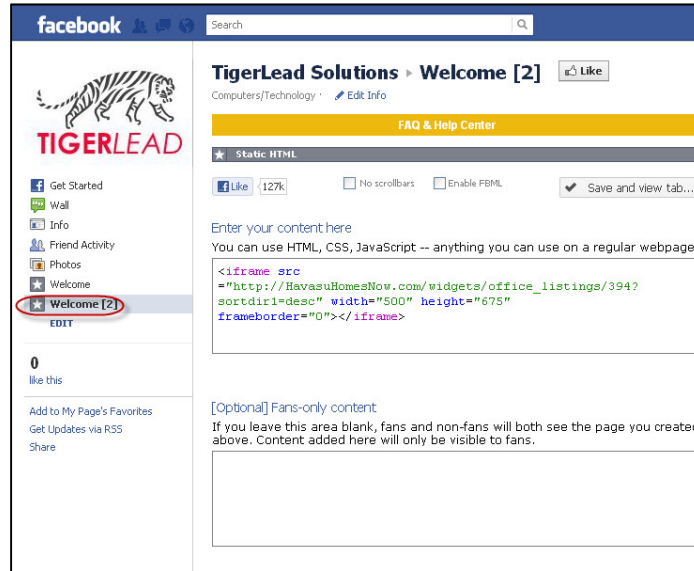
facebook

Search

TIGERLEAD

Get Started
Wall
Info
Friend Activity
Photos
Welcome
Welcome [2]
EDIT

0
like this

Add to My Page's Favorites
Get Updates via RSS
Share

TigerLead Solutions ▸ Welcome [2]

Like

Computers/Technology · Edit Info

FAQ & Help Center

Static HTML

Like 127k

No scrollbars

Enable FBML

Save and view tab...

Enter your content here
You can use HTML, CSS, JavaScript -- anything you can use on a regular webpage

<iframe src ="http://HavasuHomesNow.com/widgets/office_listings/394?sortdir1=desc" width="500" height="675" frameborder="0"></iframe>

[Optional] Fans-only content
If you leave this area blank, fans and non-fans will both see the page you created above. Content added here will only be visible to fans.